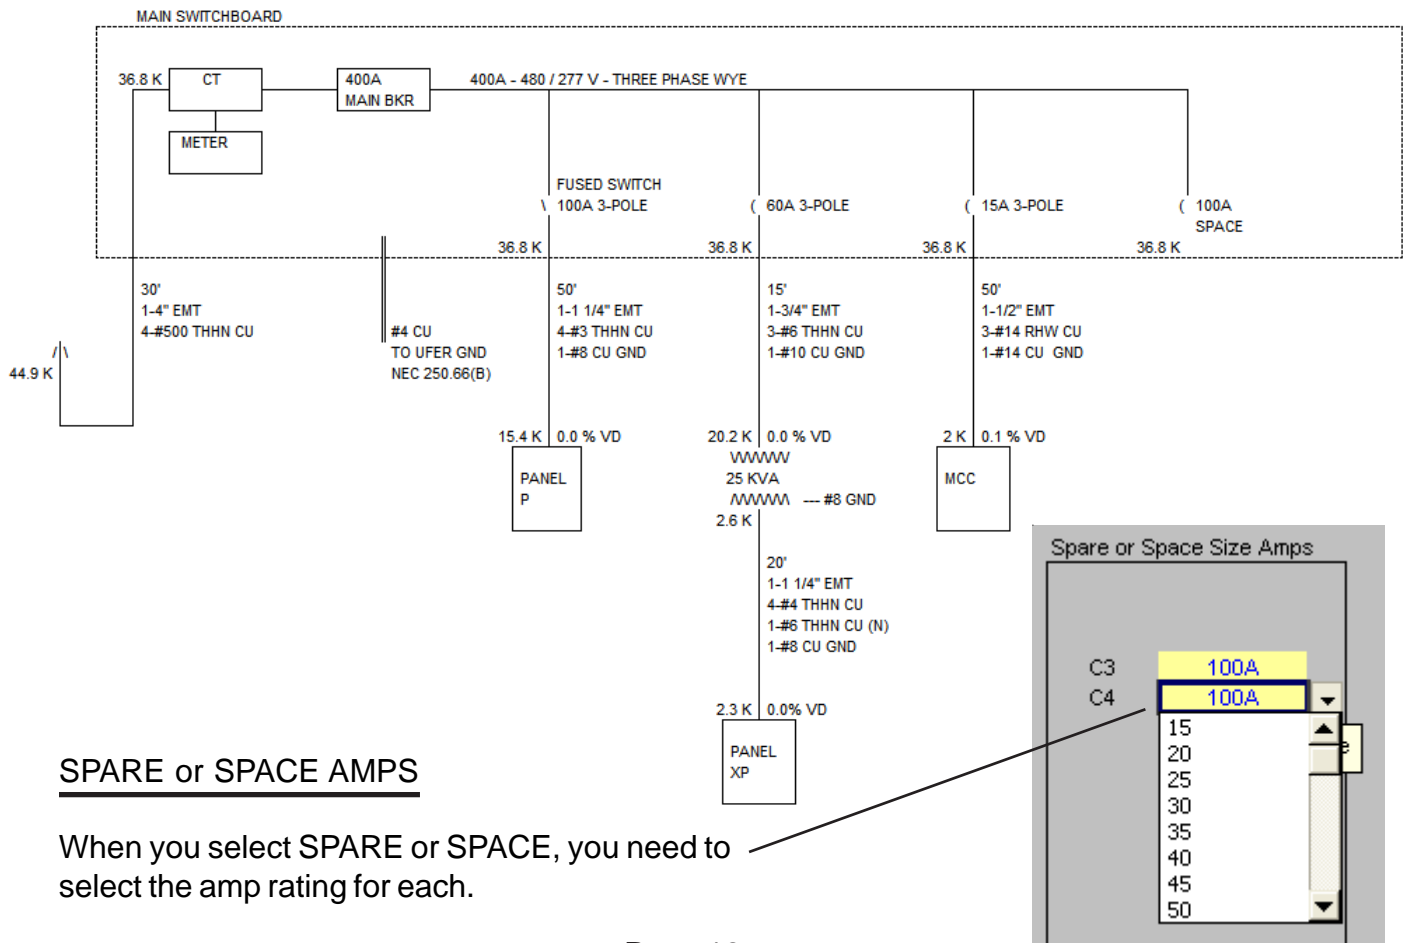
MAIN SWITCHBOARD

36.8 K CT

METER

400A MAIN BKR

400A - 480 / 277 V - THREE PHASE WYE

FUSED SWITCH 100A 3-POLE

60A 3-POLE

15A 3-POLE

100A SPACE

36.8 K 36.8 K 36.8 K 36.8 K

30' 1-4" EMT 4-#500 THHN CU

44.9 K

#4 CU TO UFER GND NEC 250.66(B)

50' 1-1 1/4" EMT 4-#3 THHN CU 1-#8 CU GND

15' 1-3/4" EMT 3-#6 THHN CU 1-#10 CU GND

50' 1-1/2" EMT 3-#14 RHW CU 1-#14 CU GND

15.4 K 0.0 % VD

PANEL P

20.2 K 0.0 % VD

25 KVA

--- #8 GND

2.6 K

2 K 0.1 % VD

MCC

20' 1-1 1/4" EMT 4-#4 THHN CU 1-#6 THHN CU (N) 1-#8 CU GND

2.3 K 0.0% VD

PANEL XP

Spare or Space Size Amps

C3 100A
C4 100A

15
20
25
30
35
40
45
50

SPARE or SPACE AMPS

When you select SPARE or SPACE, you need to select the amp rating for each.

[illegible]